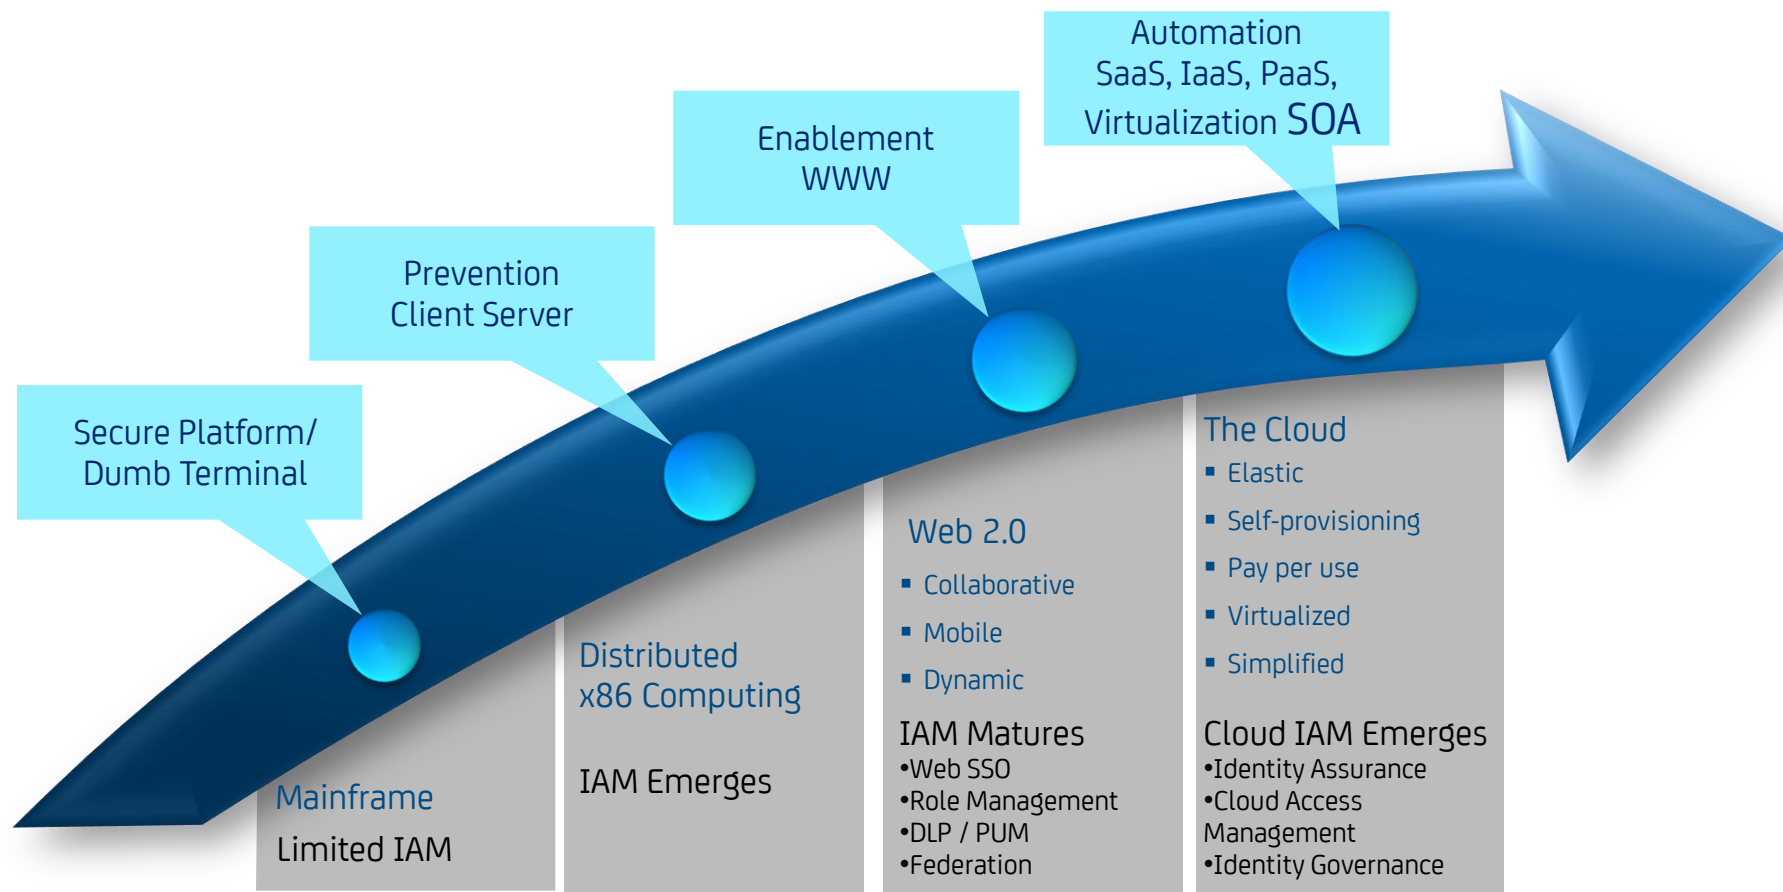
Automation
SaaS, IaaS, PaaS,
Virtualization SOA

Enablement
WWW

Prevention
Client Server

Secure Platform/
Dumb Terminal

The Cloud
- Elastic
- Self-provisioning
- Pay per use
- Virtualized
- Simplified

Web 2.0
- Collaborative
- Mobile
- Dynamic

Distributed
x86 Computing

Mainframe

Limited IAM

IAM Emerges

IAM Matures
•Web SSO
•Role Management
•DLP / PUM
•Federation

Cloud IAM Emerges
•Identity Assurance
•Cloud Access Management
•Identity Governance